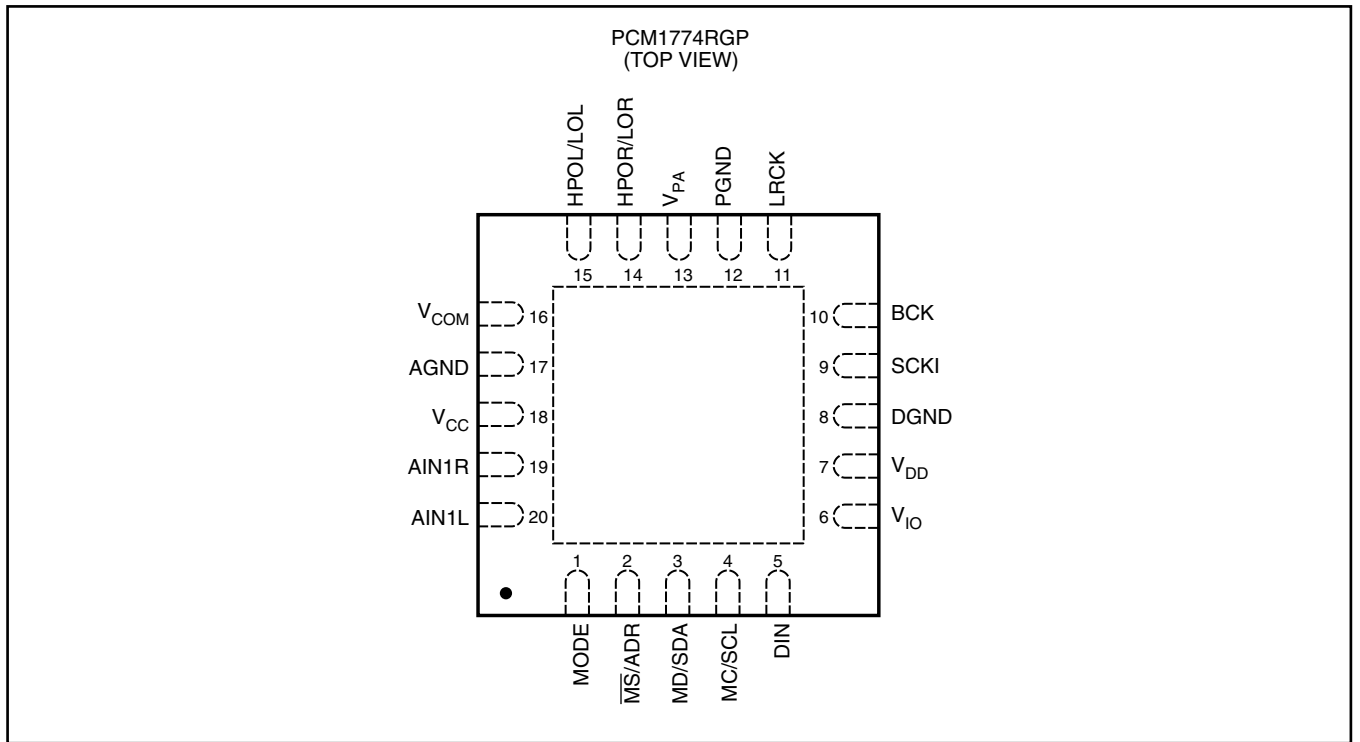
PCM1774RGP
(TOP VIEW)

HPOL/LOL
HPOR/LOR
$V_{PA}$
PGND
LRCK

15
14
13
12
11

$V_{COM}$ 16
AGND 17
$V_{CC}$ 18
AIN1R 19
AIN1L 20

10 BCK
9 SCKI
8 DGND
7 $V_{DD}$
6 $V_{IO}$

1
2
3
4
5

MODE
$\overline{MS}$/ADR
MD/SDA
MC/SCL
DIN